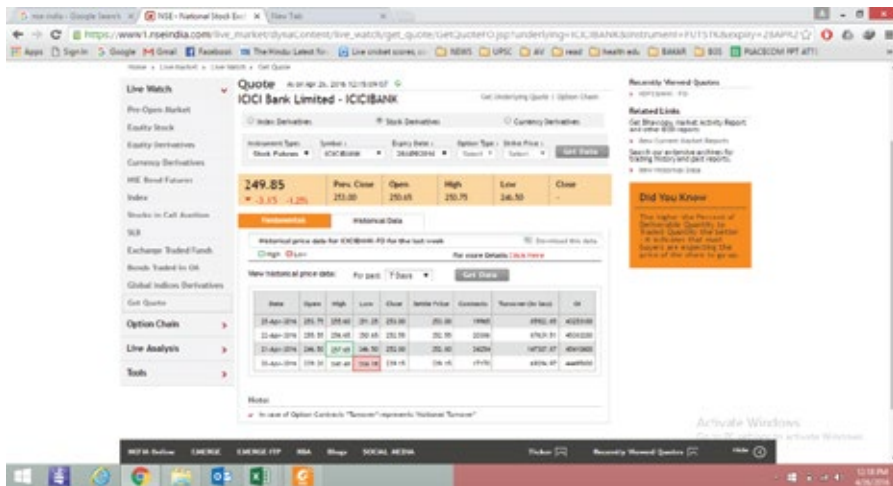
NSE - National Stock Exc × New Tab

https://www1.nseindia.com/live_market/dynaContent/live_watch/get_quote/GetQuoteFO.jsp?underlying=ICICIBANK&instrument=FUTSTK&expiry=28APR2

Apps Sign In Google Gmail Facebook The Hindu Latest Ne Live cricket scores NEWS UPSC AV read health edu BANKS BSE PLACECOM PPT ATT

Home » Live Market » Live Watch » Get Quote

Live Watch
Pre Open Market
Equity Stock
Equity Derivatives
Currency Derivatives
NSE Bond Futures
Index
Stocks in Call Auction
SLB
Exchange Traded Funds
Bonds Traded in OA
Global Indices Derivatives
Get Quote
Option Chain
Live Analysis
Tools

Quote As on Apr 26, 2016 12:15:09 IST
ICICI Bank Limited - ICICIBANK
Get Underlying Quote | Option Chain

Index Derivatives Stock Derivatives Currency Derivatives

Instrument Type: Stock Futures Symbol: ICICIBANK Expiry Date: 28APR2016 Option Type: Select Strike Price: Select Get Data

249.85 -3.15 -1.25%
Prev. Close 253.00
Open 250.65
High 250.75
Low 246.50
Close -

Fundamentals Historical Data

Historical price data for ICICIBANK-FO for the last week
Download this data
High Low
For more Details Click here
View historical price data: For past: 7 Days Get Data

| Date | Open | High | Low | Close | Settle Price | Contracts | Turnover (in lacs) | OI |
|---|---|---|---|---|---|---|---|---|
| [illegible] | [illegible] | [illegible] | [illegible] | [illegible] | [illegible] | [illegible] | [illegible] | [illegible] |
| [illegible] | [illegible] | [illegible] | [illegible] | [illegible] | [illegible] | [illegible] | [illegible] | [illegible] |
| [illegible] | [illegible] | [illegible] | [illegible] | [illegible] | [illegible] | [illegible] | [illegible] | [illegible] |
| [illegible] | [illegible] | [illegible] | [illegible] | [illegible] | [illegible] | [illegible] | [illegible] | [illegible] |

Note:
In case of Option Contracts "Turnover" represents "Notional Turnover"

Recently Viewed Quotes
ICICIBANK-FO

Related Links
Get Bhavcopy, Market Activity Report and other BSE reports
New Current Market Reports
Search our extensive archives for trading history and past reports
New Historical Data

Did You Know
The higher the Percent of Deliverable Quantity to Traded Quantity the better - it indicates that most buyers are expecting the price of the share to go up.

Activate Windows
Go to PC settings to activate Windows.

NSE Online CHERGE CHERGE ITP NSA Blogs SOCIAL MEDIA Ticker Recently Viewed Quotes Hide

12:18 PM
4/26/2016